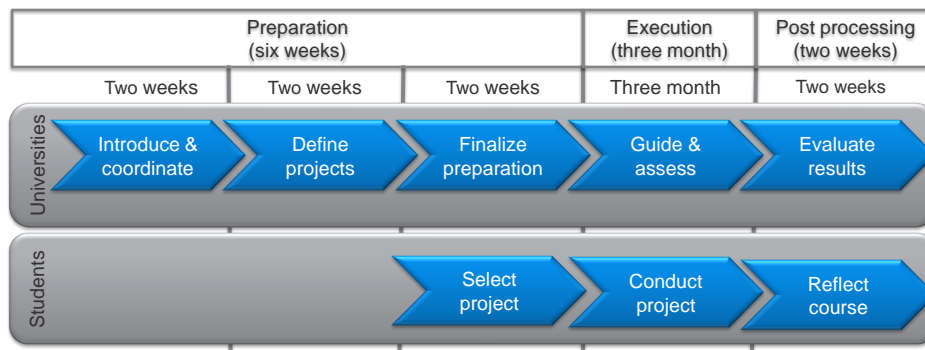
| Preparation (six weeks) | | | Execution (three month) | Post processing (two weeks) |
|---|---|---|---|---|
| Two weeks | Two weeks | Two weeks | Three month | Two weeks |

Universities

Introduce & coordinate

Define projects

Finalize preparation

Guide & assess

Evaluate results

Students

Select project

Conduct project

Reflect course